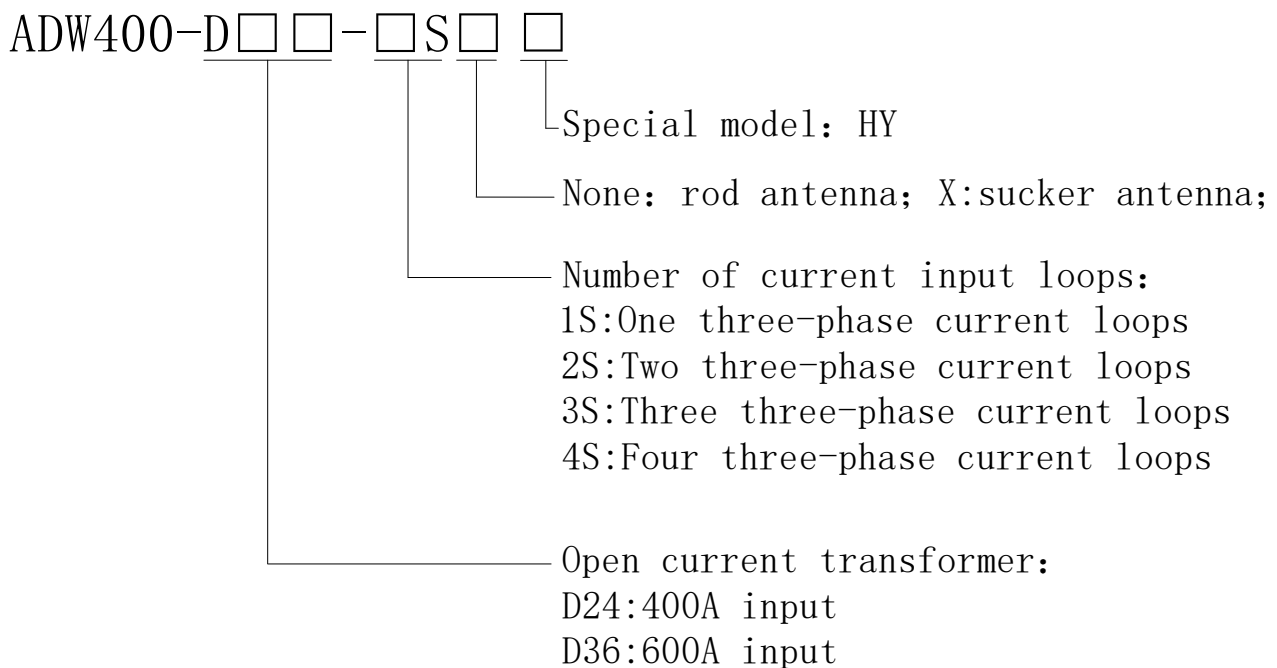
ADW400-D□□-□S□ □

Special model: HY

None: rod antenna; X:sucker antenna;

Number of current input loops:
1S:One three-phase current loops
2S:Two three-phase current loops
3S:Three three-phase current loops
4S:Four three-phase current loops

Open current transformer:
D24:400A input
D36:600A input